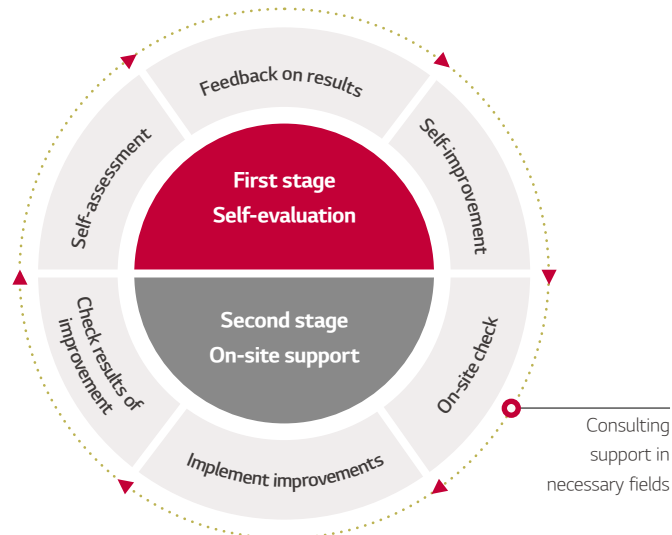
First stage
Self-evaluation

Feedback on results

Self-improvement

On-site check

Implement improvements

Check results of improvement

Self-assessment

Second stage
On-site support

Consulting support in necessary fields